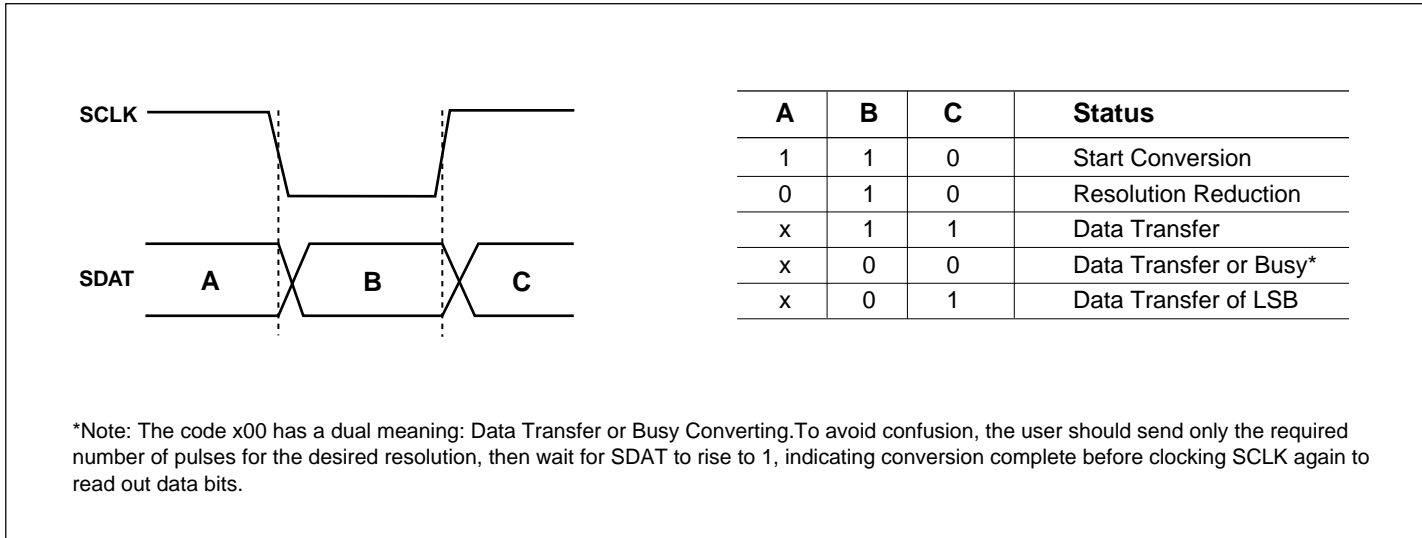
SCLK

SDAT A B C

| A | B | C | Status |
|---|---|---|---|
| 1 | 1 | 0 | Start Conversion |
| 0 | 1 | 0 | Resolution Reduction |
| x | 1 | 1 | Data Transfer |
| x | 0 | 0 | Data Transfer or Busy* |
| x | 0 | 1 | Data Transfer of LSB |

*Note: The code x00 has a dual meaning: Data Transfer or Busy Converting.To avoid confusion, the user should send only the required number of pulses for the desired resolution, then wait for SDAT to rise to 1, indicating conversion complete before clocking SCLK again to read out data bits.